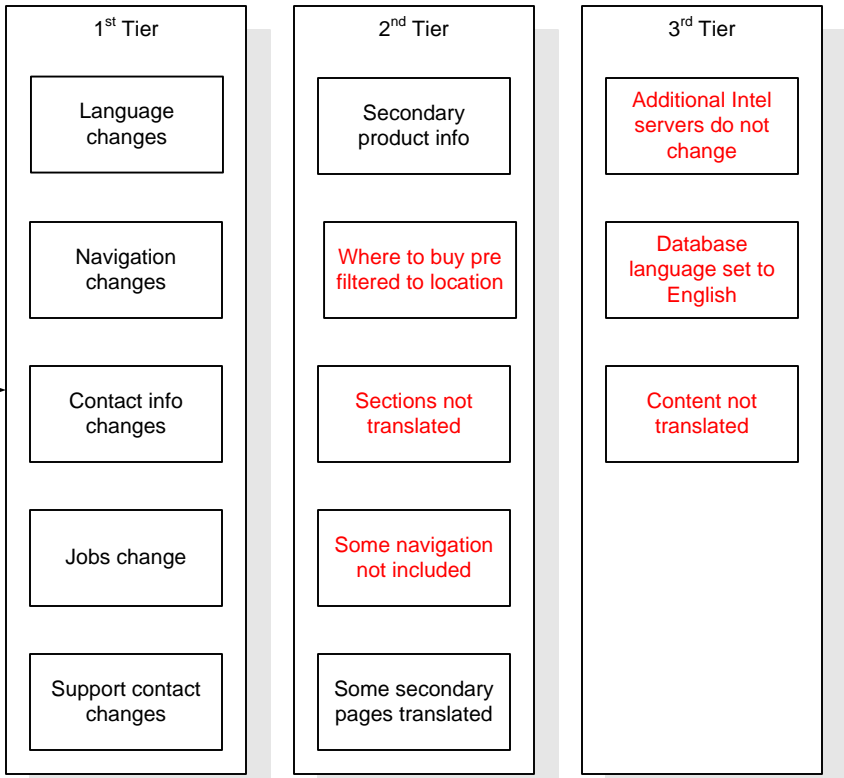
1st Tier

Language changes

Navigation changes

Contact info changes

Jobs change

Support contact changes

2nd Tier

Secondary product info

Where to buy pre filtered to location

Sections not translated

Some navigation not included

Some secondary pages translated

3rd Tier

Additional Intel servers do not change

Database language set to English

Content not translated